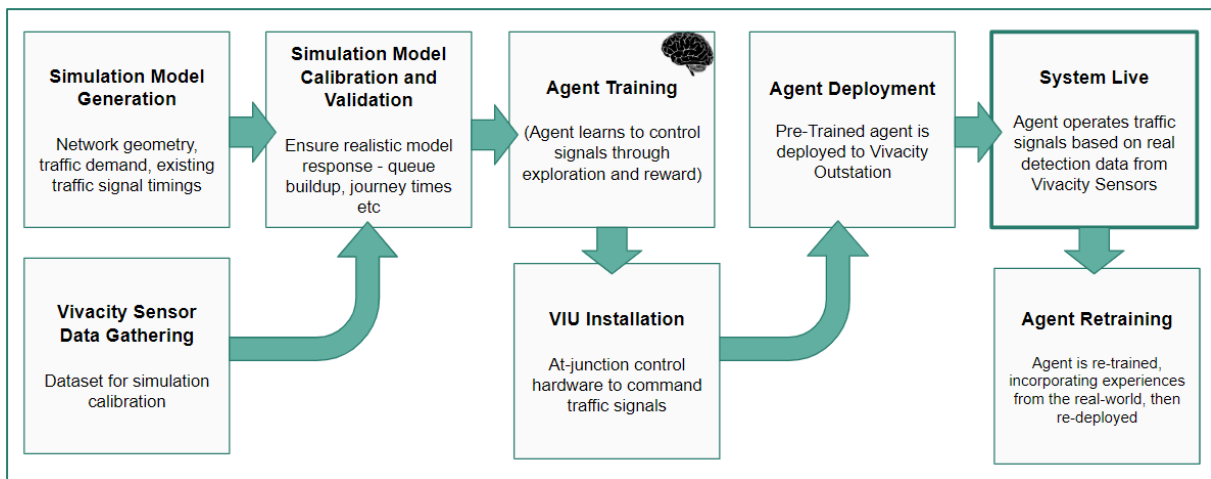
Simulation Model Generation

Network geometry, traffic demand, existing traffic signal timings

Simulation Model Calibration and Validation

Ensure realistic model response - queue buildup, journey times etc

Agent Training

(Agent learns to control signals through exploration and reward)

Agent Deployment

Pre-Trained agent is deployed to Vivacity Outstation

System Live

Agent operates traffic signals based on real detection data from Vivacity Sensors

Vivacity Sensor Data Gathering

Dataset for simulation calibration

VIU Installation

At-junction control hardware to command traffic signals

Agent Retraining

Agent is re-trained, incorporating experiences from the real-world, then re-deployed